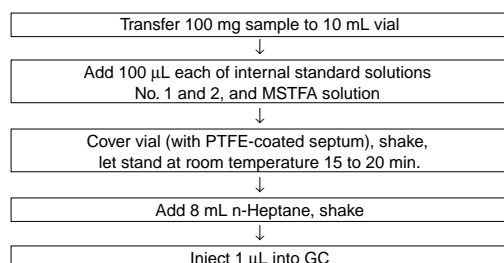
Transfer 100 mg sample to 10 mL vial

↓

Add 100 μL each of internal standard solutions No. 1 and 2, and MSTFA solution

↓

Cover vial (with PTFE-coated septum), shake, let stand at room temperature 15 to 20 min.

↓

Add 8 mL n-Heptane, shake

↓

Inject 1 μL into GC